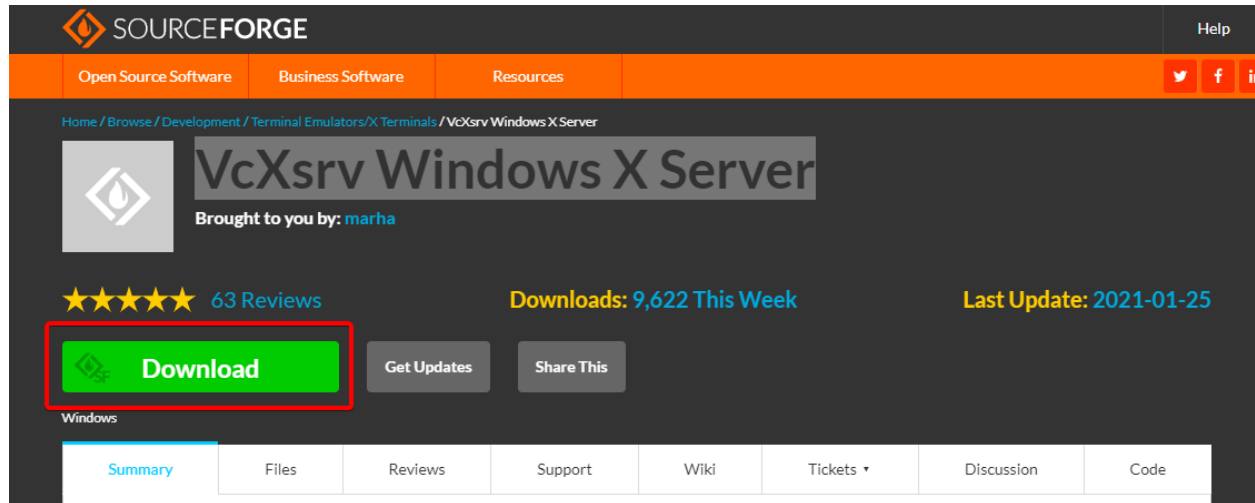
SOURCEFORGE

Help

Open Source Software
Business Software
Resources

Home / Browse / Development / Terminal Emulators/X Terminals / VcXsrv Windows X Server

VcXsrv Windows X Server

Brought to you by: marha

63 Reviews

Downloads: 9,622 This Week

Last Update: 2021-01-25

Download

Get Updates

Share This

Windows

| Summary | Files | Reviews | Support | Wiki | Tickets ▾ | Discussion | Code |
|---|---|---|---|---|---|---|---|